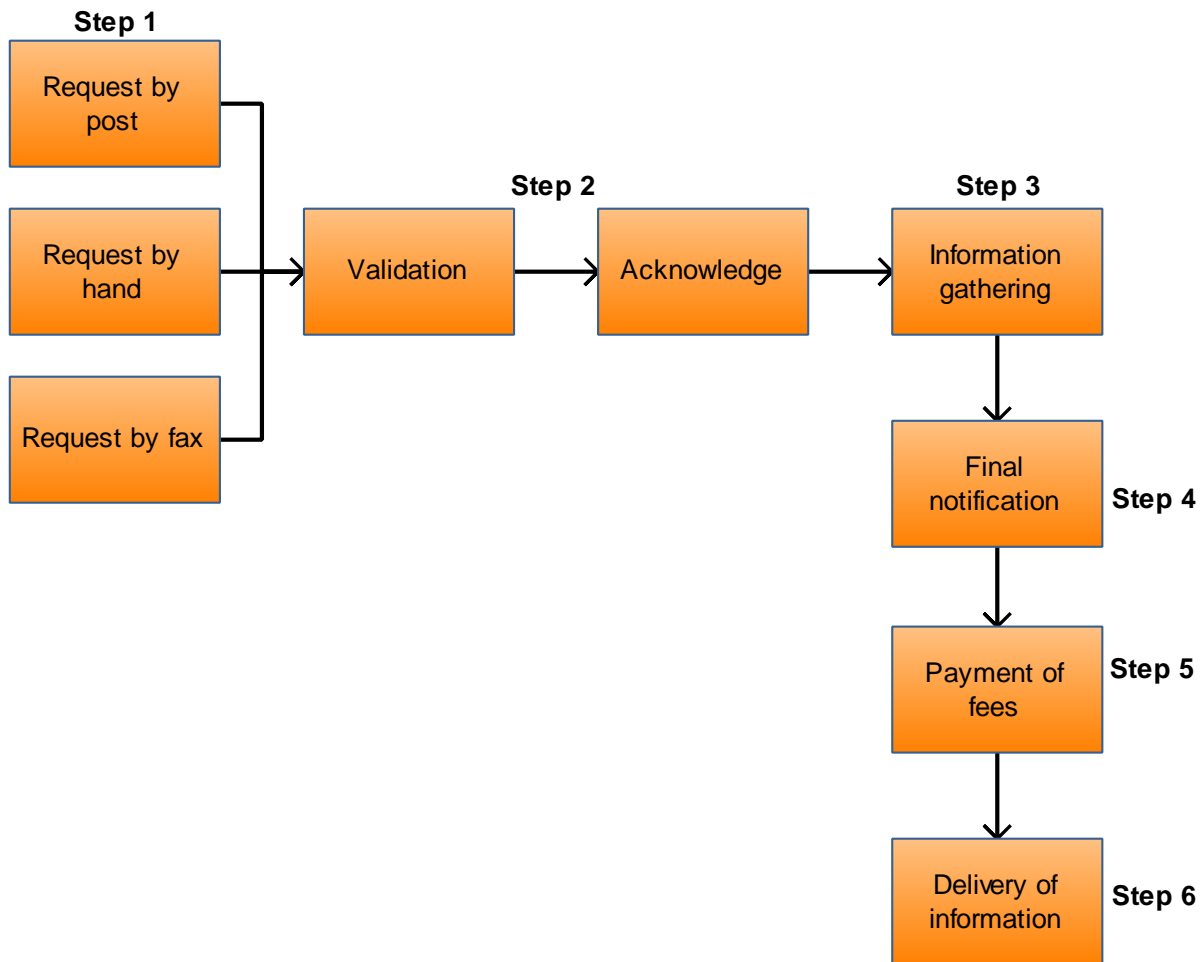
Step 1

Request by post

Request by hand

Request by fax

Validation

Step 2

Acknowledge

Step 3

Information gathering

Final notification

Step 4

Payment of fees

Step 5

Delivery of information

Step 6